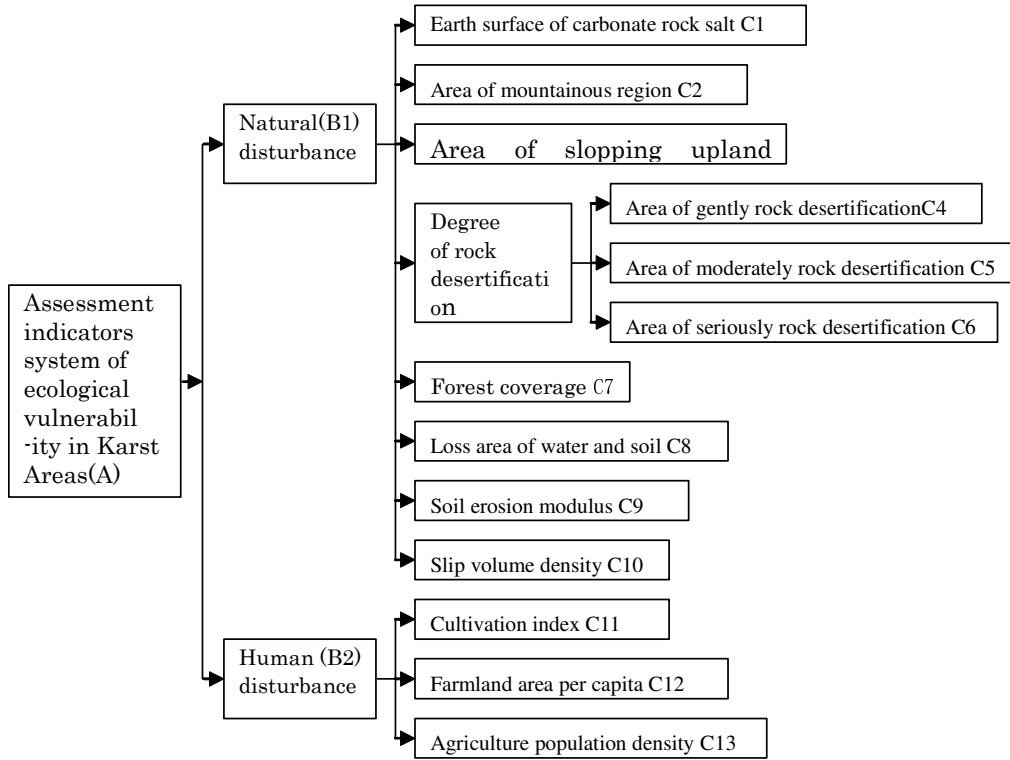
Assessment indicators system of ecological vulnerabil -ity in Karst Areas(A)

Natural(B1) disturbance

Earth surface of carbonate rock salt C1

Area of mountainous region C2

Area of slopping upland

Degree of rock desertificati on

Area of gently rock desertificationC4

Area of moderately rock desertification C5

Area of seriously rock desertification C6

Forest coverage C7

Loss area of water and soil C8

Soil erosion modulus C9

Slip volume density C10

Human (B2) disturbance

Cultivation index C11

Farmland area per capita C12

Agriculture population density C13